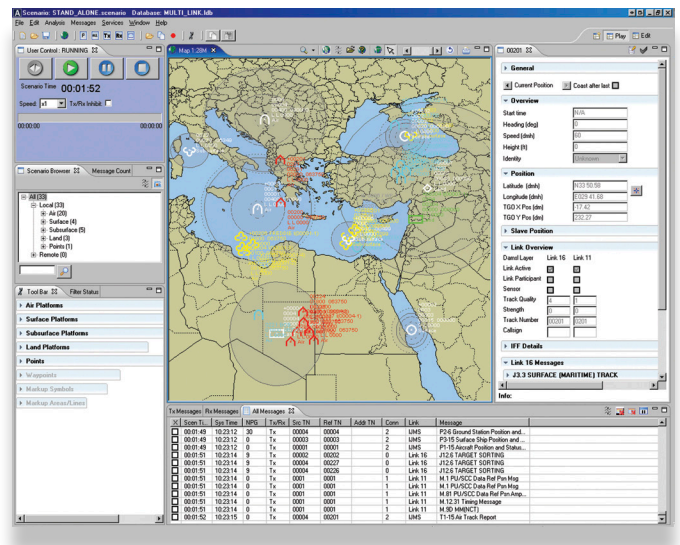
Scenario: STAND_ALONE.scenario Database: MULTI_LINK.ldb

File Edit Analysis Messages Services Window Help

Play Edit

User Control : RUNNING

Scenario Time 00:01:52

Speed x1 Tx/Rx Inhibit

00:00:00 00:00:00

Scenario Browser Message Count

All (33)
Local (33)
Air (20)
Surface (4)
Subsurface (5)
Land (3)
Points (1)
Remote (0)

Tool Bar Filter Status

Air Platforms
Surface Platforms
Subsurface Platforms
Land Platforms
Points
Waypoints
Markup Symbols
Markup Areas/Lines

Map 1:28M

00201

General

Current Position Coast after last

Overview

Start time N/A
Heading (deg) 0
Speed (dmh) 60
Height (ft) 0
Identity Unknown

Position

Latitude (dmh) N33 50.50
Longitude (dmh) E029 41.58
TGO X Pos (dm) -17.42
TGO Y Pos (dm) 232.27

Slave Position

Link Overview

Damsl Layer Link 16 Link 11
Link Active
Link Participant
Sensor
Track Quality 4 1
Strength 0 0
Track Number 00201 0201
Callsign

IFF Details

Link 16 Messages

J3.3 SURFACE (MARITIME) TRACK

Info:

Tx Messages Rx Messages All Messages

| X | Scen Ti... | Sys Time | NPG | Tx/Rx | Src TN | Ref TN | Addr TN | Conn | Link | Message |
|---|---|---|---|---|---|---|---|---|---|---|
| | 00:01:49 | 10:23:12 | 30 | Tx | 00004 | 00004 | | 2 | UMS | P2-6 Ground Station Position and... |
| | 00:01:49 | 10:23:12 | 0 | Tx | 00003 | 00003 | | 2 | UMS | P3-15 Surface Ship Position and ... |
| | 00:01:49 | 10:23:14 | 0 | Tx | 00001 | 00001 | | 2 | UMS | P1-15 Aircraft Position and Status... |
| | 00:01:51 | 10:23:14 | 9 | Tx | 00002 | 00202 | | 0 | Link 16 | J12.6 TARGET SORTING |
| | 00:01:51 | 10:23:14 | 9 | Tx | 00004 | 00227 | | 0 | Link 16 | J12.6 TARGET SORTING |
| | 00:01:51 | 10:23:14 | 9 | Tx | 00004 | 00226 | | 0 | Link 16 | J12.6 TARGET SORTING |
| | 00:01:51 | 10:23:14 | 0 | Tx | 0001 | 0001 | | 1 | Link 11 | M.1 PU/SCC Data Ref Psn Msg |
| | 00:01:51 | 10:23:14 | 0 | Tx | 0001 | 0001 | | 1 | Link 11 | M.1 PU/SCC Data Ref Psn Msg |
| | 00:01:51 | 10:23:14 | 0 | Tx | 0001 | 0001 | | 1 | Link 11 | M.81 PU/SCC Data Ref Psn Amp... |
| | 00:01:51 | 10:23:14 | 0 | Tx | 0001 | 0001 | | 1 | Link 11 | M.12.31 Timing Message |
| | 00:01:51 | 10:23:14 | 0 | Tx | 0001 | 0001 | | 1 | Link 11 | M.9D MHM(CT) |
| | 00:01:52 | 10:23:15 | 0 | Tx | 00201 | 00201 | | 2 | UMS | T1-15 Air Track Report |